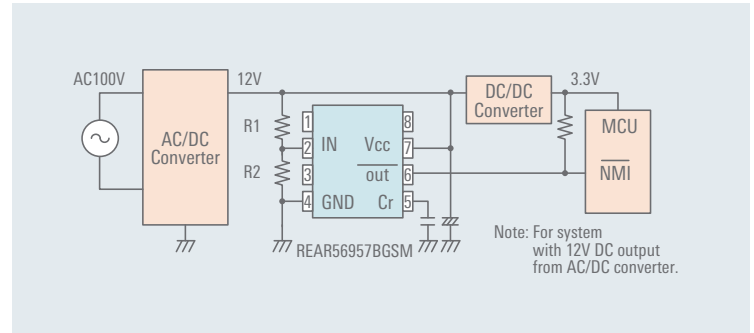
AC100V

AC/DC Converter

12V

R1

R2

1 IN

2

3

4 GND

Vcc 8

7

$\overline{out}$ 6

Cr 5

REAR56957BGSM

DC/DC Converter

3.3V

MCU

$\overline{NMI}$

Note: For system with 12V DC output from AC/DC converter.